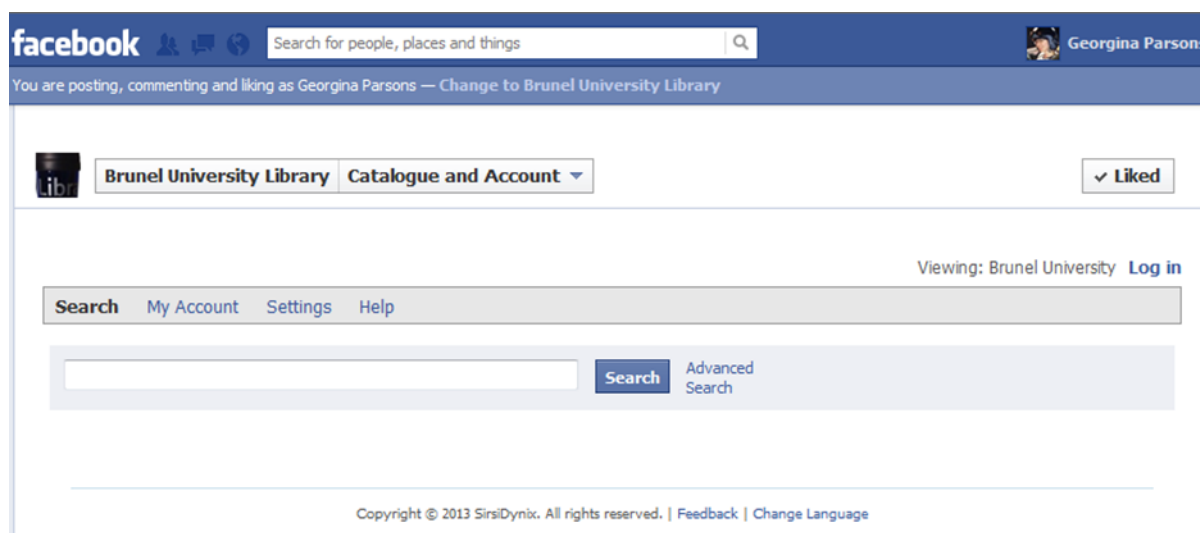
facebook

Search for people, places and things

Georgina Parsons

You are posting, commenting and liking as Georgina Parsons — Change to Brunel University Library

Libr

Brunel University Library | Catalogue and Account

✓ Liked

Viewing: Brunel University Log in

Search My Account Settings Help

Search

Advanced Search

Copyright © 2013 SirsiDynix. All rights reserved. | Feedback | Change Language